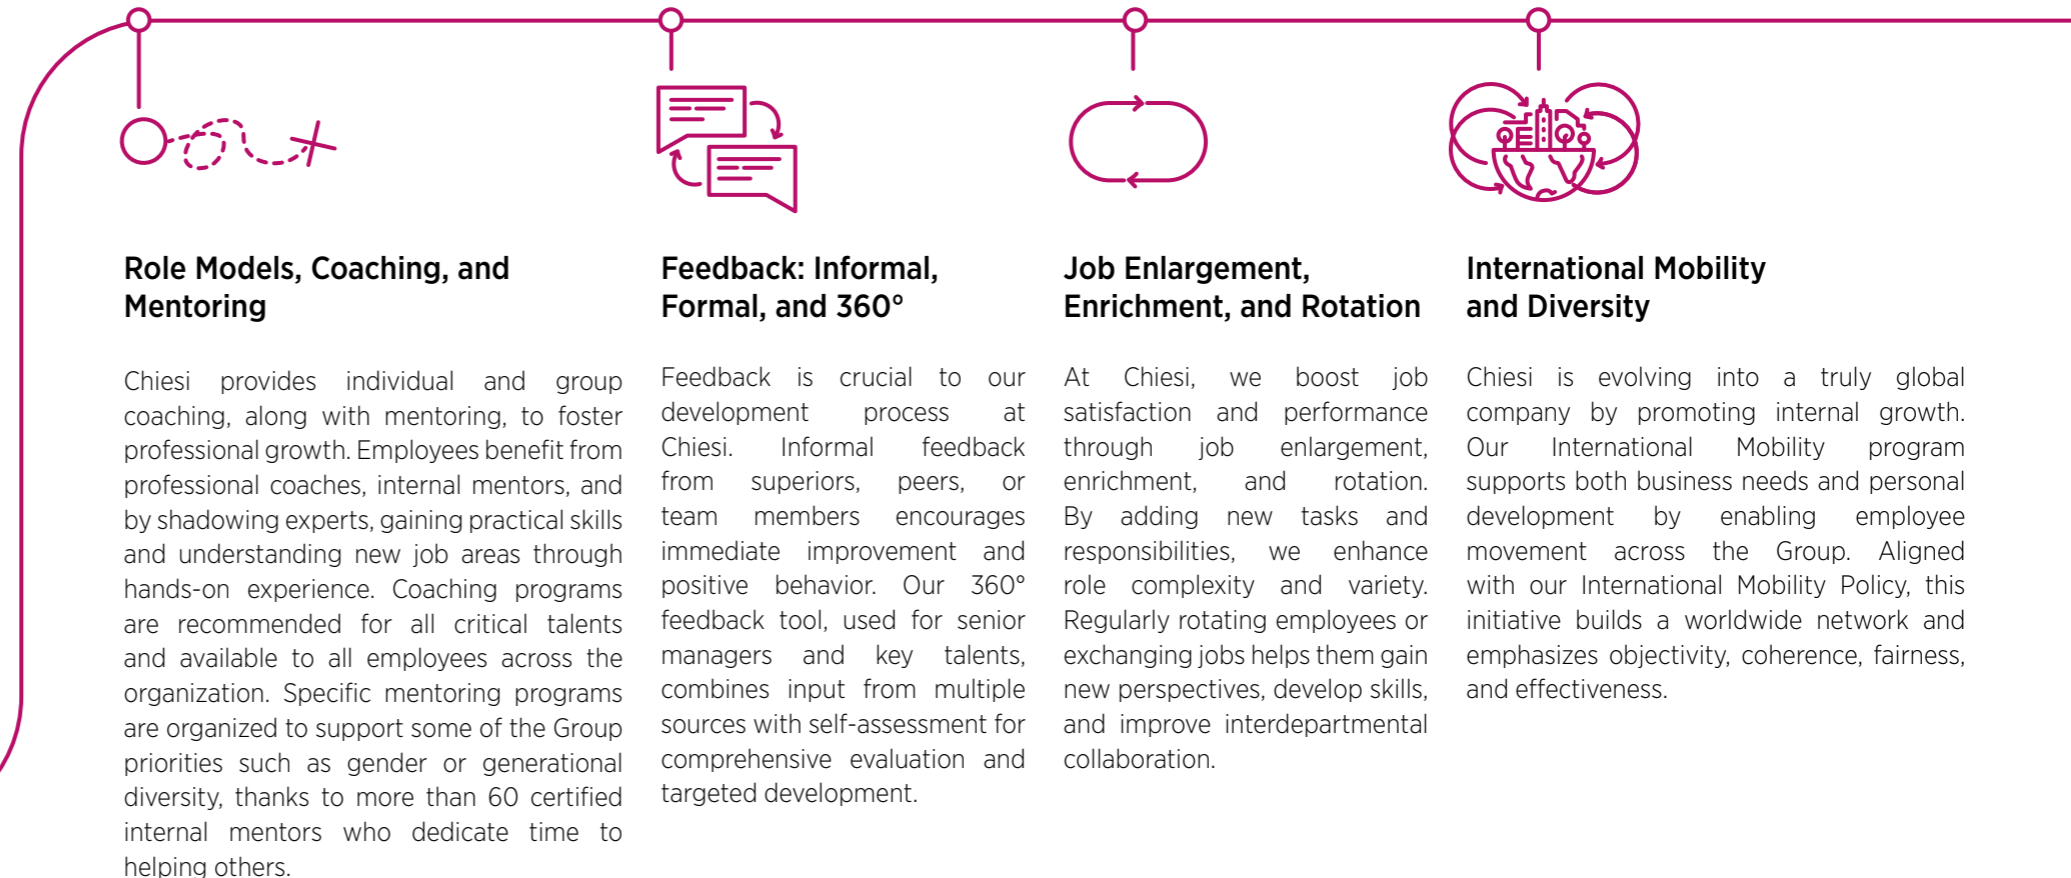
Role Models, Coaching, and Mentoring

Chiesi provides individual and group coaching, along with mentoring, to foster professional growth. Employees benefit from professional coaches, internal mentors, and by shadowing experts, gaining practical skills and understanding new job areas through hands-on experience. Coaching programs are recommended for all critical talents and available to all employees across the organization. Specific mentoring programs are organized to support some of the Group priorities such as gender or generational diversity, thanks to more than 60 certified internal mentors who dedicate time to helping others.

Feedback: Informal, Formal, and 360°

Feedback is crucial to our development process at Chiesi. Informal feedback from superiors, peers, or team members encourages immediate improvement and positive behavior. Our 360° feedback tool, used for senior managers and key talents, combines input from multiple sources with self-assessment for comprehensive evaluation and targeted development.

Job Enlargement, Enrichment, and Rotation

At Chiesi, we boost job satisfaction and performance through job enlargement, enrichment, and rotation. By adding new tasks and responsibilities, we enhance role complexity and variety. Regularly rotating employees or exchanging jobs helps them gain new perspectives, develop skills, and improve interdepartmental collaboration.

International Mobility and Diversity

Chiesi is evolving into a truly global company by promoting internal growth. Our International Mobility program supports both business needs and personal development by enabling employee movement across the Group. Aligned with our International Mobility Policy, this initiative builds a worldwide network and emphasizes objectivity, coherence, fairness, and effectiveness.